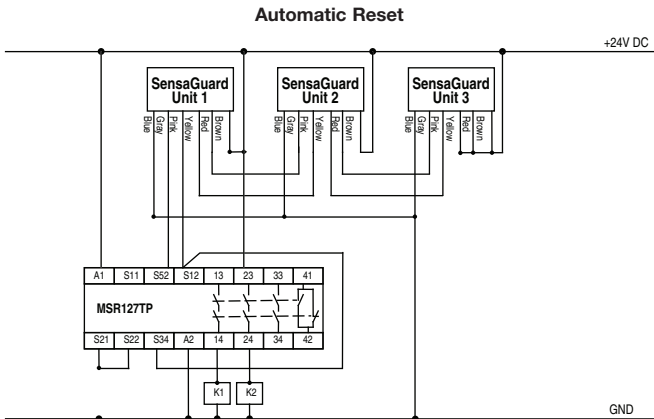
Automatic Reset

+24V DC

SensaGuard Unit 1

Blue Gray Pink Yellow Red Brown

SensaGuard Unit 2

Blue Gray Pink Yellow Red Brown

SensaGuard Unit 3

Blue Gray Pink Yellow Red Brown

| A1 | S11 | S52 | S12 | 13 | 23 | 33 | 41 |
|---|---|---|---|---|---|---|---|

MSR127TP

| S21 | S22 | S34 | A2 | 14 | 24 | 34 | 42 |
|---|---|---|---|---|---|---|---|

K1 K2

GND